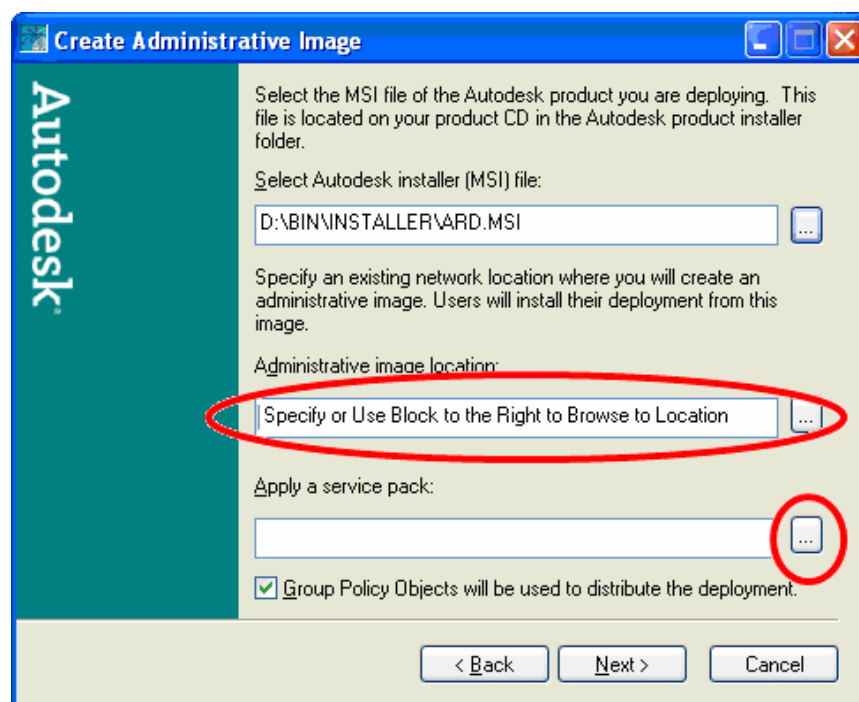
Create Administrative Image

Autodesk

Select the MSI file of the Autodesk product you are deploying. This file is located on your product CD in the Autodesk product installer folder.

Select Autodesk installer (MSI) file:

D:\BIN\INSTALLER\ARD.MSI

...

Specify an existing network location where you will create an administrative image. Users will install their deployment from this image.

Administrative image location:

Specify or Use Block to the Right to Browse to Location

...

Apply a service pack:

...

Group Policy Objects will be used to distribute the deployment.

< Back

Next >

Cancel